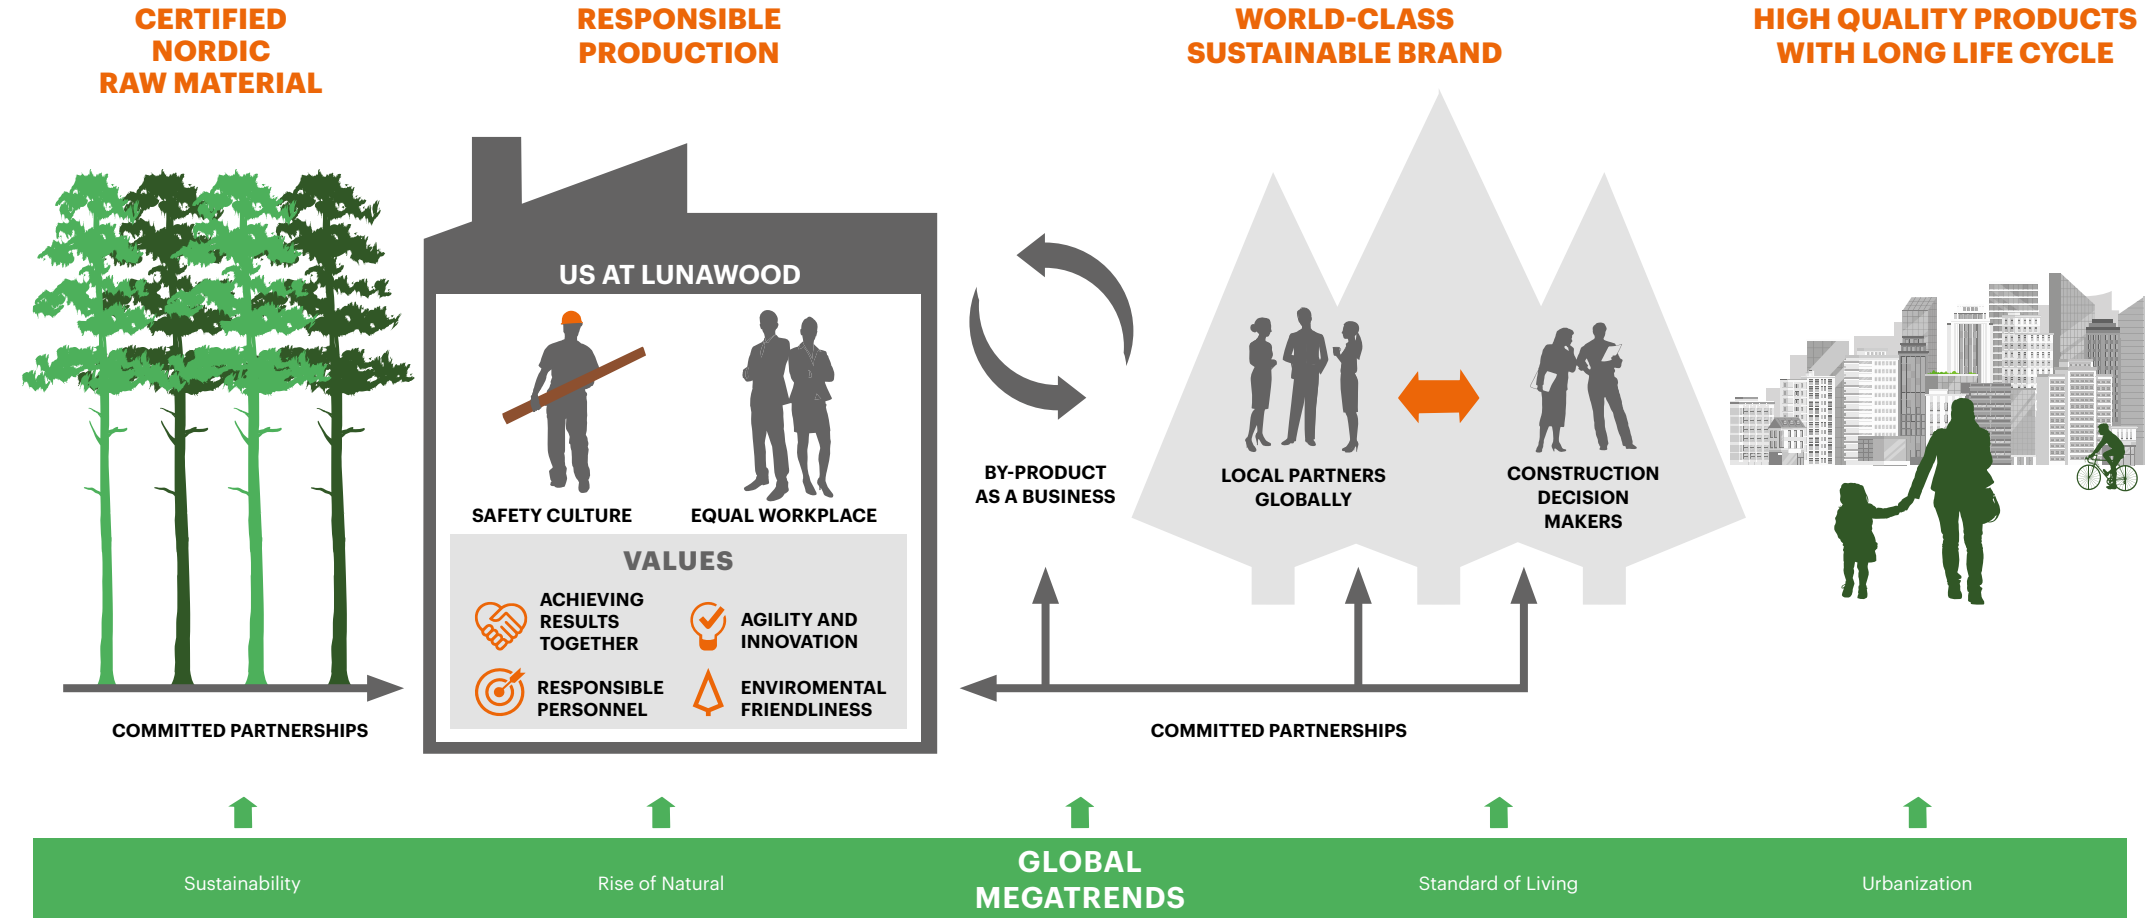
CERTIFIED NORDIC RAW MATERIAL

RESPONSIBLE PRODUCTION

WORLD-CLASS SUSTAINABLE BRAND

HIGH QUALITY PRODUCTS WITH LONG LIFE CYCLE

US AT LUNAWOOD

SAFETY CULTURE

EQUAL WORKPLACE

VALUES

ACHIEVING RESULTS TOGETHER

AGILITY AND INNOVATION

RESPONSIBLE PERSONNEL

ENVIROMENTAL FRIENDLINESS

BY-PRODUCT AS A BUSINESS

LOCAL PARTNERS GLOBALLY

CONSTRUCTION DECISION MAKERS

COMMITTED PARTNERSHIPS

COMMITTED PARTNERSHIPS

Sustainability

Rise of Natural

GLOBAL MEGATRENDS

Standard of Living

Urbanization